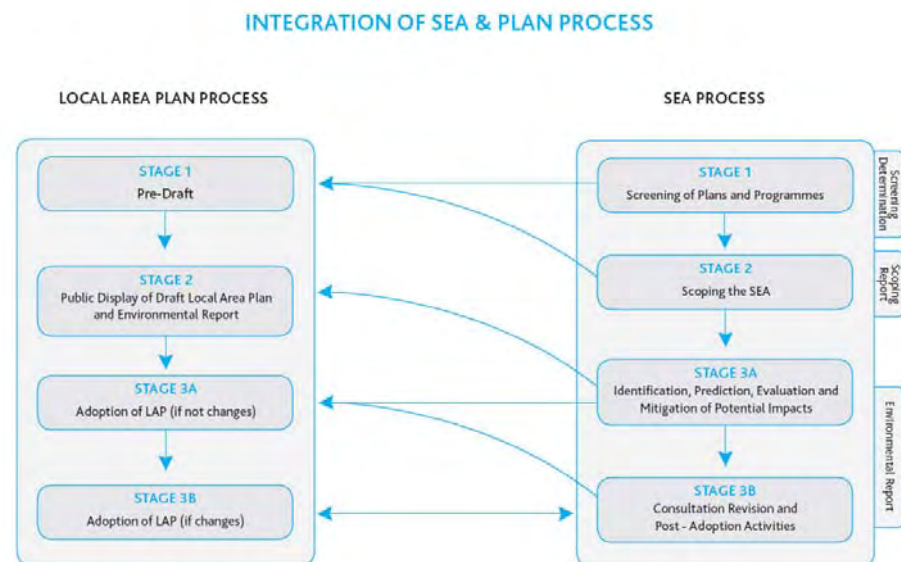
INTEGRATION OF SEA & PLAN PROCESS

LOCAL AREA PLAN PROCESS

STAGE 1
Pre-Draft

STAGE 2
Public Display of Draft Local Area Plan and Environmental Report

STAGE 3A
Adoption of LAP (if not changes)

STAGE 3B
Adoption of LAP (if changes)

SEA PROCESS

STAGE 1
Screening of Plans and Programmes

STAGE 2
Scoping the SEA

STAGE 3A
Identification, Prediction, Evaluation and Mitigation of Potential Impacts

STAGE 3B
Consultation Revision and Post - Adoption Activities

Screening Determination

Scoping Report

Environmental Report